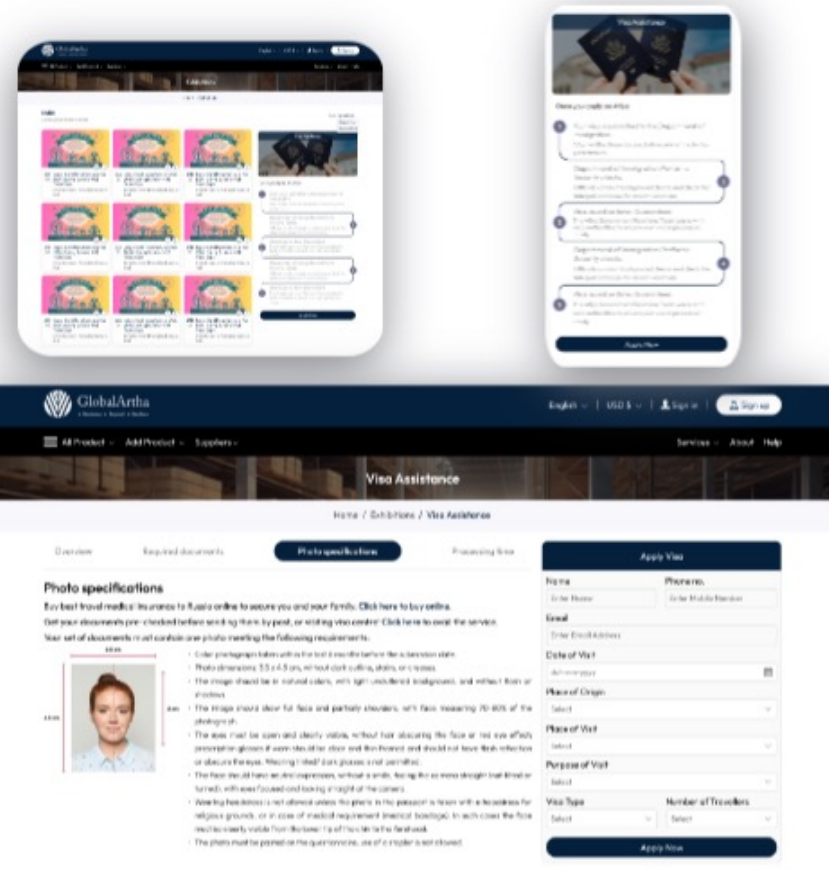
GlobalArtha

English | USD $ | Sign in | Sign up

All Product Add Product Suppliers Services About Help

Visa Assistance

Home / Exhibitions / Visa Assistance

Overview Required documents Photo specifications Processing time

Photo specifications

Buy best travel medical insurance to Russia online to secure you and your family. Click here to buy online.

Get your documents pre-checked before sending them by post, or visiting visa center! Click here to avail the service.

Your set of documents must contain one photo meeting the following requirements:

- Color photograph taken within the last 6 months before the submission date.
- Photo dimensions: 3.5 x 4.5 cm, without dark outline, stains, or creases.
- The image should be in natural colors, with light undetailed background, and without frame or shadows.
- The image should show full face and partially shoulders, with face measuring 70-80% of the photograph.
- The eyes must be open and clearly visible, without hair obscuring the face or red eye effect; prescription glasses if worn should be clear and thin-framed and should not have flash reflection or obscure the eyes. Wearing tinted/ dark glasses is not permitted.
- The face should have neutral expression, without a smile, facing the camera straight (not tilted or turned), with eyes focused and looking straight at the camera.
- Wearing headdress is not allowed unless the photo in the passport is taken with a headdress for religious grounds, or in case of medical requirement (medical bandage). In such cases the face must be clearly visible from the bottom tip of the chin to the forehead.
- The photo must be pasted on the questionnaire, use of a stapler is not allowed.

Apply Visa

Name
Enter Name

Phone no.
Enter Mobile Number

Email
Enter Email Address

Date of Visit
dd-mm-yyyy

Place of Origin
Select

Place of Visit
Select

Purpose of Visit
Select

Visa Type
Select

Number of Travellers
Select

Apply Now

Visa Assistance

Apply Now